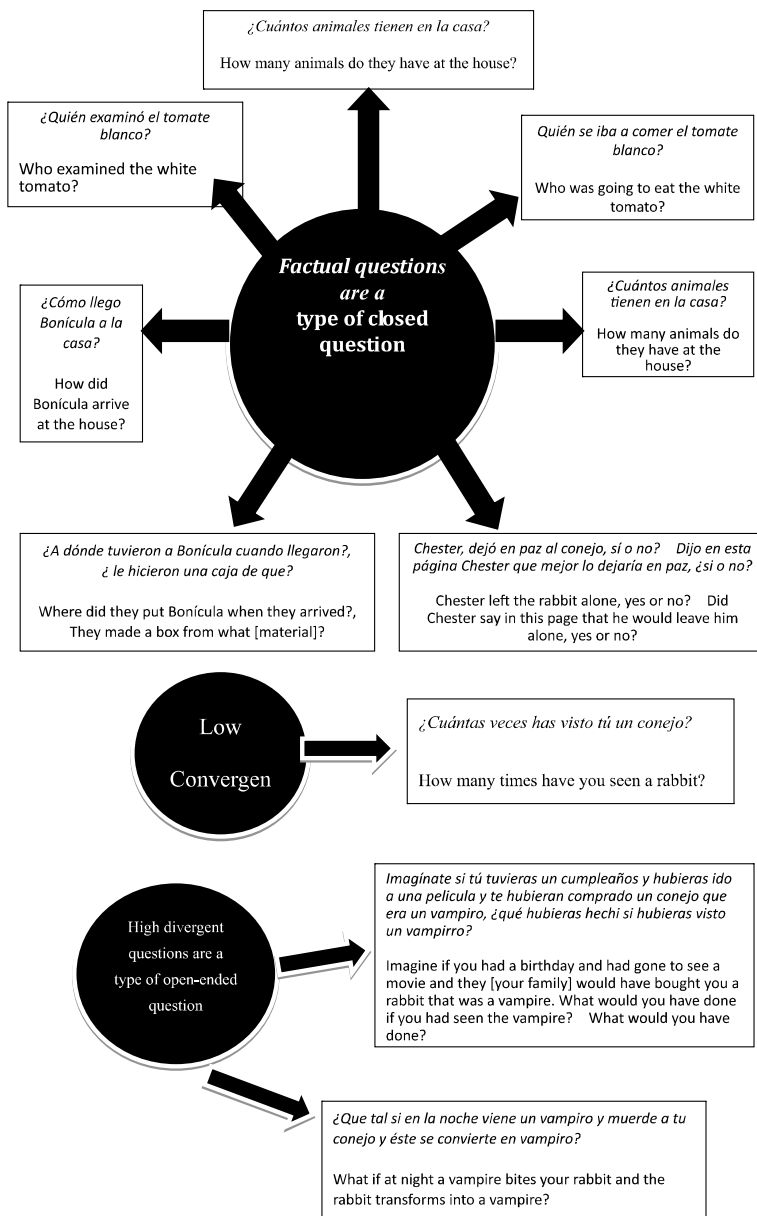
¿Cuántos animales tienen en la casa?

How many animals do they have at the house?

¿Quién examinó el tomate blanco?

Who examined the white tomato?

Quién se iba a comer el tomate blanco?

Who was going to eat the white tomato?

Factual questions are a type of closed question

¿Cómo llego Bonícula a la casa?

How did Bonícula arrive at the house?

¿Cuántos animales tienen en la casa?

How many animals do they have at the house?

¿A dónde tuvieron a Bonícula cuando llegaron?, ¿ le hicieron una caja de que?

Where did they put Bonícula when they arrived?, They made a box from what [material]?

Chester, dejó en paz al conejo, sí o no? Dijo en esta página Chester que mejor lo dejaría en paz, ¿si o no?

Chester left the rabbit alone, yes or no? Did Chester say in this page that he would leave him alone, yes or no?

Low Convergen

¿Cuántas veces has visto tú un conejo?

How many times have you seen a rabbit?

High divergent questions are a type of open-ended question

Imagínate si tú tuvieras un cumpleaños y hubieras ido a una película y te hubieran comprado un conejo que era un vampiro, ¿qué hubieras hechi si hubieras visto un vampirro?

Imagine if you had a birthday and had gone to see a movie and they [your family] would have bought you a rabbit that was a vampire. What would you have done if you had seen the vampire? What would you have done?

¿Que tal si en la noche viene un vampiro y muerde a tu conejo y éste se convierte en vampiro?

What if at night a vampire bites your rabbit and the rabbit transforms into a vampire?